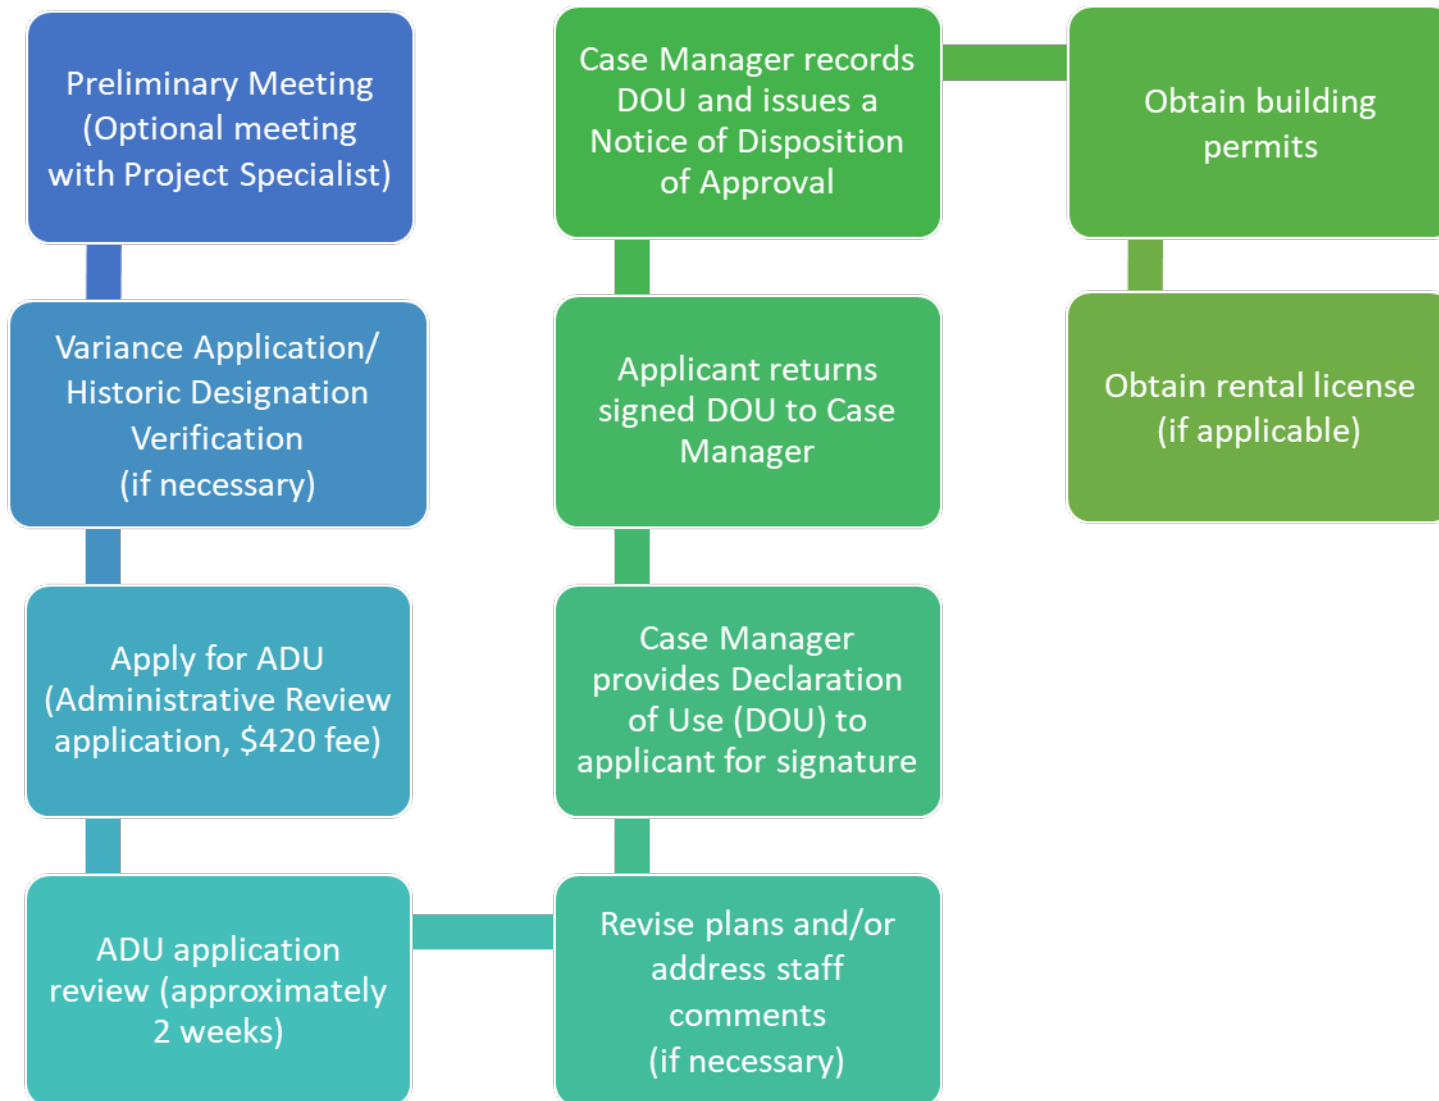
Preliminary Meeting (Optional meeting with Project Specialist)

Variance Application/ Historic Designation Verification (if necessary)

Apply for ADU (Administrative Review application, \$420 fee)

ADU application review (approximately 2 weeks)

Revise plans and/or address staff comments (if necessary)

Case Manager provides Declaration of Use (DOU) to applicant for signature

Applicant returns signed DOU to Case Manager

Case Manager records DOU and issues a Notice of Disposition of Approval

Obtain building permits

Obtain rental license (if applicable)